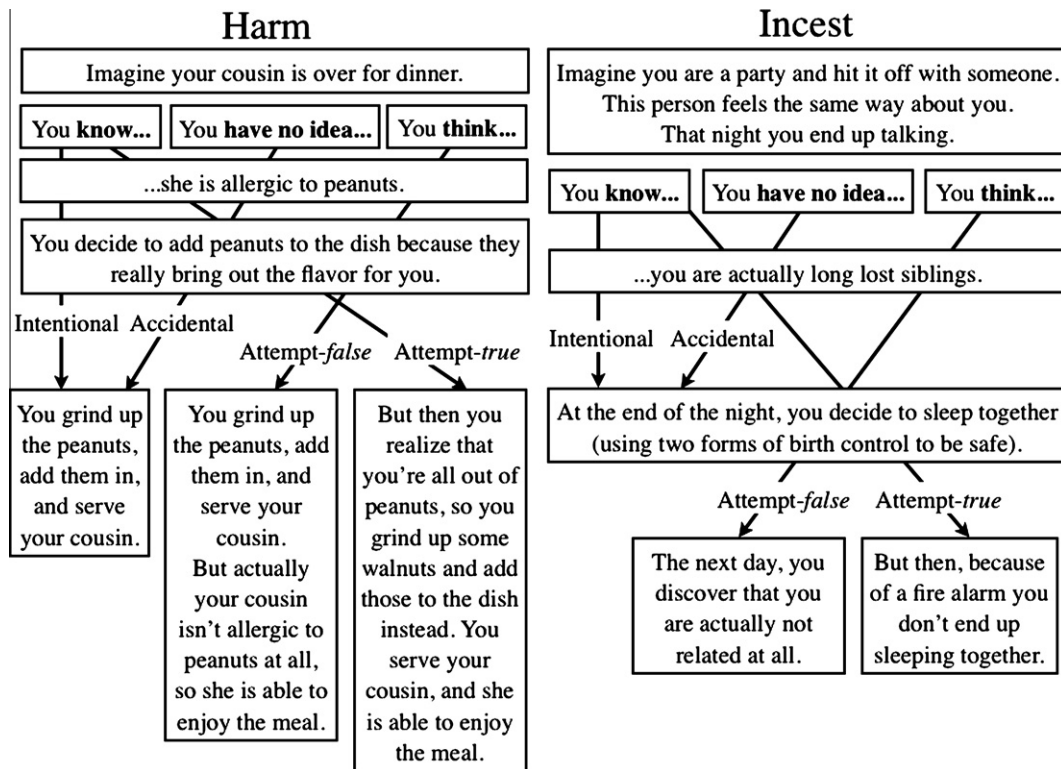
Harm

Imagine your cousin is over for dinner.

You **know...** You **have no idea...** You **think...**

...she is allergic to peanuts.

You decide to add peanuts to the dish because they really bring out the flavor for you.

Intentional Accidental Attempt-*false* Attempt-*true*

You grind up the peanuts, add them in, and serve your cousin.

You grind up the peanuts, add them in, and serve your cousin. But actually your cousin isn't allergic to peanuts at all, so she is able to enjoy the meal.

But then you realize that you're all out of peanuts, so you grind up some walnuts and add those to the dish instead. You serve your cousin, and she is able to enjoy the meal.

Incest

Imagine you are a party and hit it off with someone. This person feels the same way about you. That night you end up talking.

You **know...** You **have no idea...** You **think...**

...you are actually long lost siblings.

Intentional Accidental

At the end of the night, you decide to sleep together (using two forms of birth control to be safe).

Attempt-*false* Attempt-*true*

The next day, you discover that you are actually not related at all.

But then, because of a fire alarm you don't end up sleeping together.